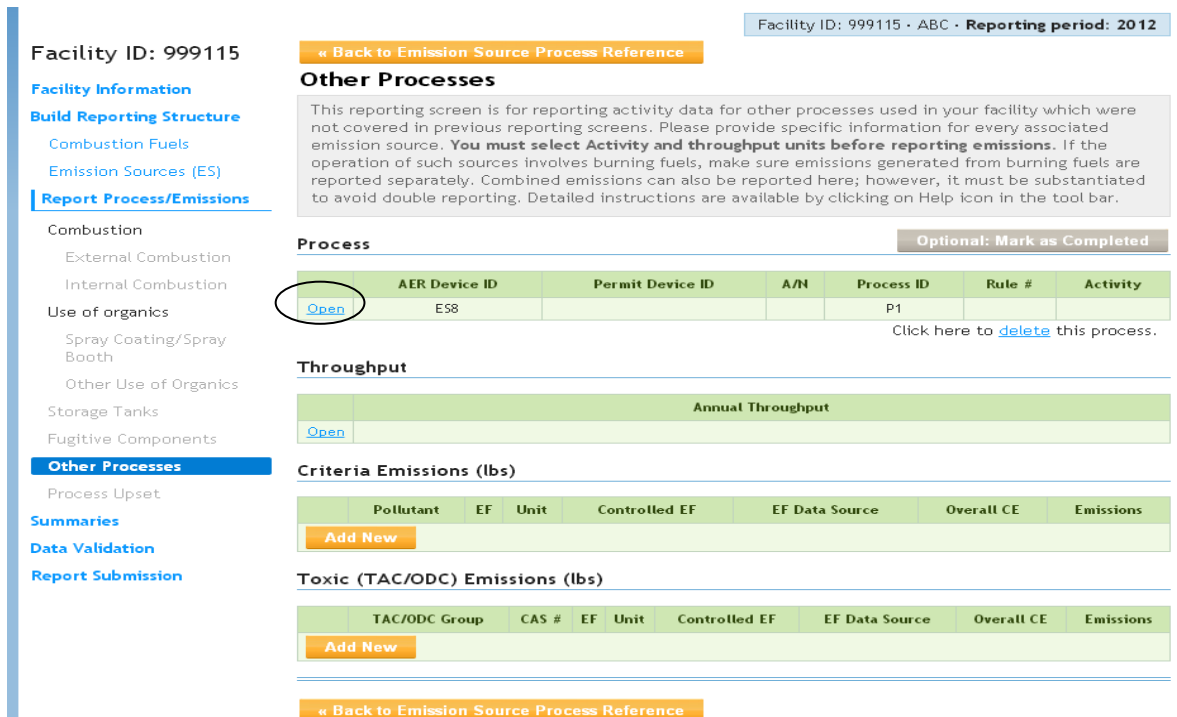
Facility ID: 999115 · ABC · **Reporting period: 2012**

Facility ID: 999115

Facility Information
Build Reporting Structure
Combustion Fuels
Emission Sources (ES)
Report Process/Emissions
Combustion
External Combustion
Internal Combustion
Use of organics
Spray Coating/Spray Booth
Other Use of Organics
Storage Tanks
Fugitive Components
Other Processes
Process Upset
Summaries
Data Validation
Report Submission

« Back to Emission Source Process Reference

Other Processes

This reporting screen is for reporting activity data for other processes used in your facility which were not covered in previous reporting screens. Please provide specific information for every associated emission source. **You must select Activity and throughput units before reporting emissions.** If the operation of such sources involves burning fuels, make sure emissions generated from burning fuels are reported separately. Combined emissions can also be reported here; however, it must be substantiated to avoid double reporting. Detailed instructions are available by clicking on Help icon in the tool bar.

Process

Optional: Mark as Completed

| | AER Device ID | Permit Device ID | A/N | Process ID | Rule # | Activity |
|---|---|---|---|---|---|---|
| Open | ES8 | | | P1 | | |

Click here to delete this process.

Throughput

| | Annual Throughput |
|---|---|
| Open | |

Criteria Emissions (lbs)

| | Pollutant | EF | Unit | Controlled EF | EF Data Source | Overall CE | Emissions |
|---|---|---|---|---|---|---|---|

Add New

Toxic (TAC/ODC) Emissions (lbs)

| | TAC/ODC Group | CAS # | EF | Unit | Controlled EF | EF Data Source | Overall CE | Emissions |
|---|---|---|---|---|---|---|---|---|

Add New

« Back to Emission Source Process Reference